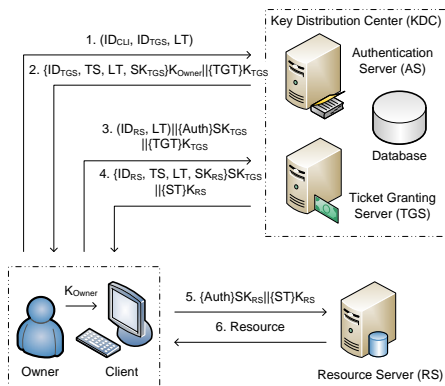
Key Distribution Center (KDC)

1. ($ID_{CLI}$, $ID_{TGS}$, LT)

2. {$ID_{TGS}$, TS, LT, $SK_{TGS}$}$K_{Owner}$||{TGT}$K_{TGS}$

Authentication Server (AS)

Database

3. ($ID_{RS}$, LT)||{Auth}$SK_{TGS}$ ||{TGT}$K_{TGS}$

4. {$ID_{RS}$, TS, LT, $SK_{RS}$}$SK_{TGS}$ ||{ST}$K_{RS}$

Ticket Granting Server (TGS)

$K_{Owner}$

Owner

Client

5. {Auth}$SK_{RS}$||{ST}$K_{RS}$

6. Resource

Resource Server (RS)